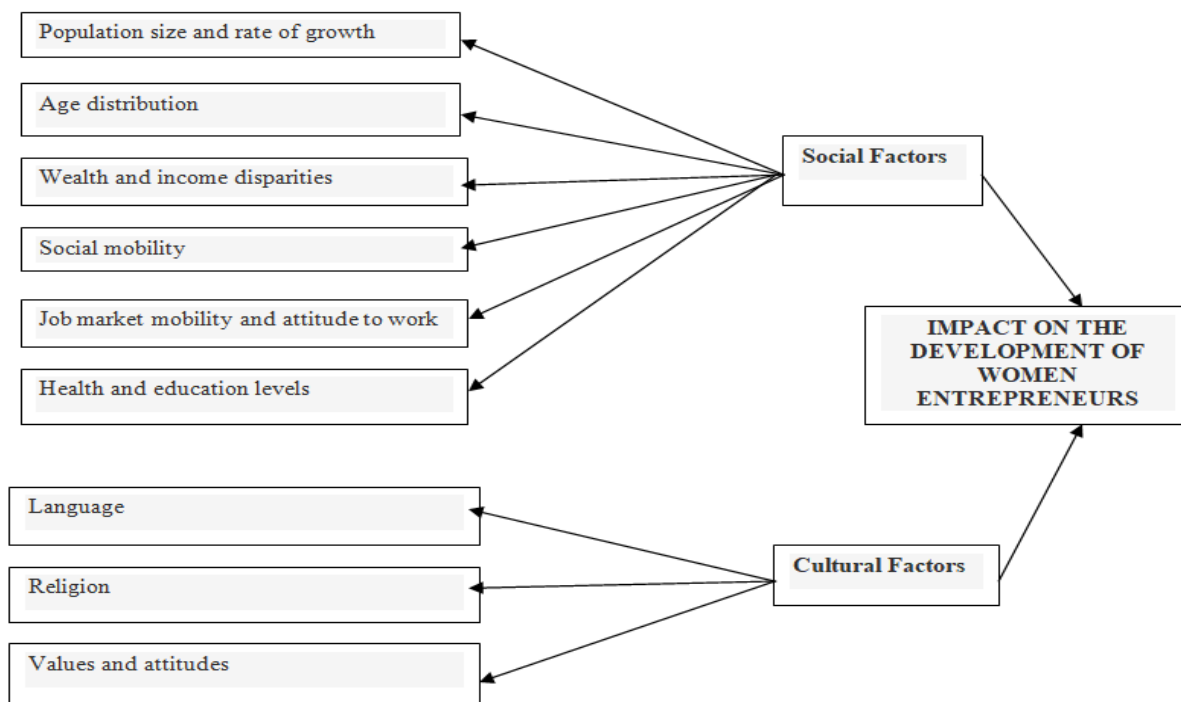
Population size and rate of growth

Age distribution

Wealth and income disparities

Social mobility

Job market mobility and attitude to work

Health and education levels

Social Factors

IMPACT ON THE DEVELOPMENT OF WOMEN ENTREPRENEURS

Language

Religion

Values and attitudes

Cultural Factors